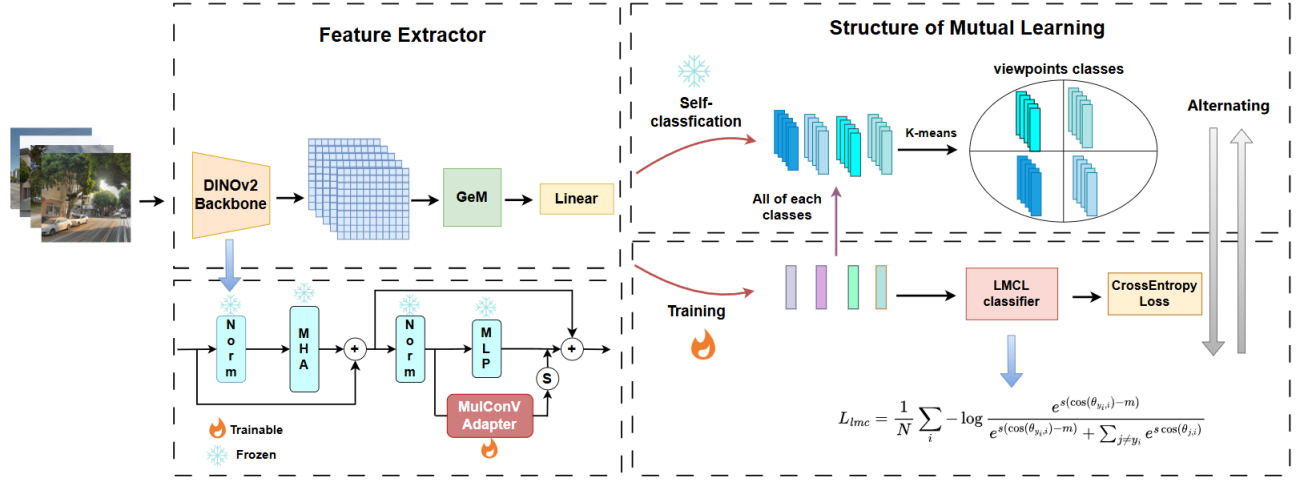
Feature Extractor

DINOv2 Backbone

GeM

Linear

Norm

MHA

+

Norm

MLP

S

+

MulConV Adapter

Trainable

Frozen

Structure of Mutual Learning

Self-classfication

viewpoints classes

K-means

Alternating

All of each classes

Training

LMCL classifier

CrossEntropy Loss

$L_{lmc} = \frac{1}{N}\sum_{i} -\log \frac{e^{s(\cos(\theta_{y_i,i})-m)}}{e^{s(\cos(\theta_{y_i,i})-m)} + \sum_{j\neq y_i} e^{s\cos(\theta_{j,i})}}$